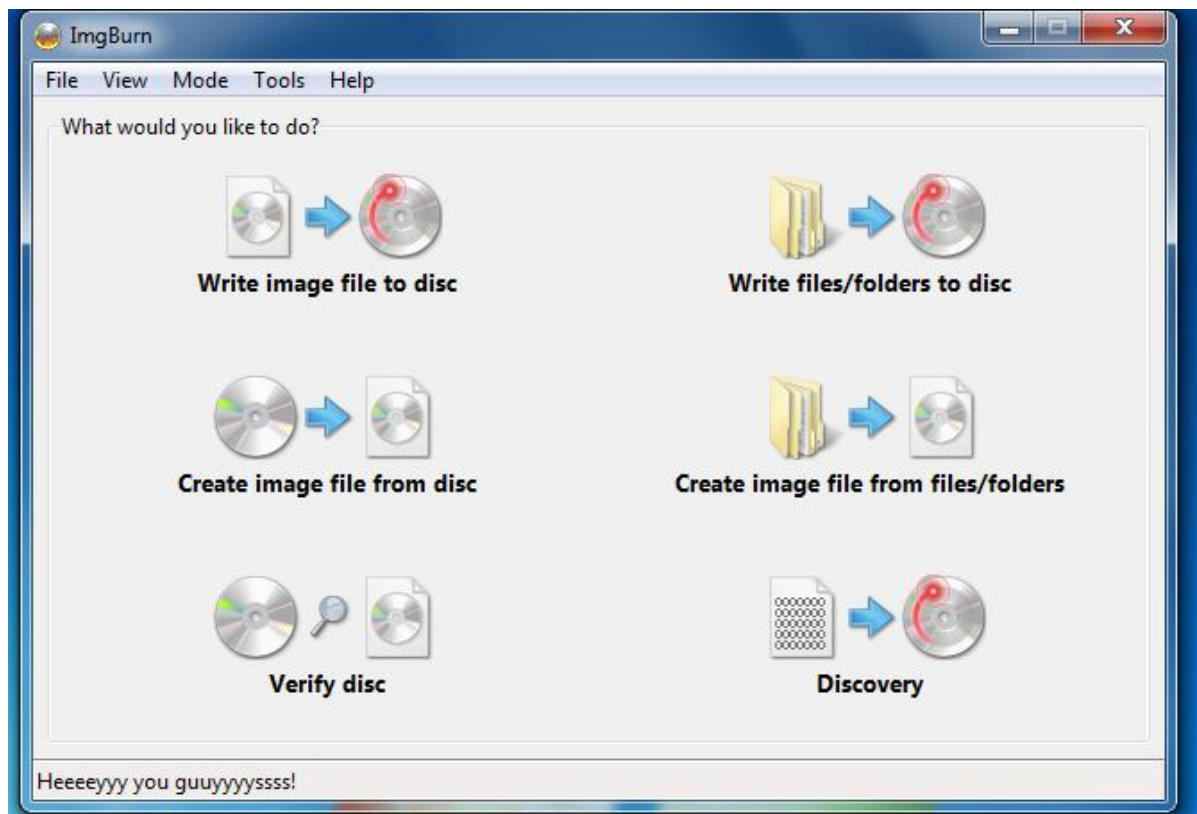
ImgBurn

File View Mode Tools Help

What would you like to do?

Write image file to disc

Write files/folders to disc

Create image file from disc

Create image file from files/folders

Verify disc

Discovery

Heeeeyyy you guuyyyyssss!